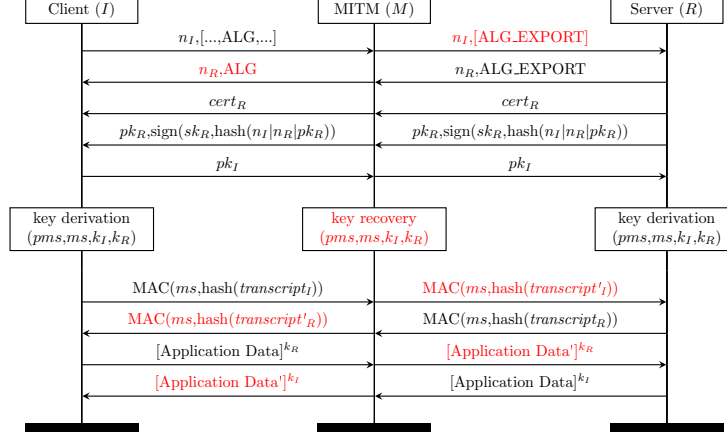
Client ($I$)

MITM ($M$)

Server ($R$)

$n_I$,[...,ALG,...]

$n_I$,[ALG_EXPORT]

$n_R$,ALG

$n_R$,ALG_EXPORT

$cert_R$

$cert_R$

$pk_R$,sign($sk_R$,hash($n_I|n_R|pk_R$))

$pk_R$,sign($sk_R$,hash($n_I|n_R|pk_R$))

$pk_I$

$pk_I$

key derivation ($pms$,$ms$,$k_I$,$k_R$)

key recovery ($pms$,$ms$,$k_I$,$k_R$)

key derivation ($pms$,$ms$,$k_I$,$k_R$)

MAC($ms$,hash($transcript_I$))

MAC($ms$,hash($transcript'_I$))

MAC($ms$,hash($transcript'_R$))

MAC($ms$,hash($transcript_R$))

[Application Data]$^{k_R}$

[Application Data']$^{k_R}$

[Application Data']$^{k_I}$

[Application Data]$^{k_I}$